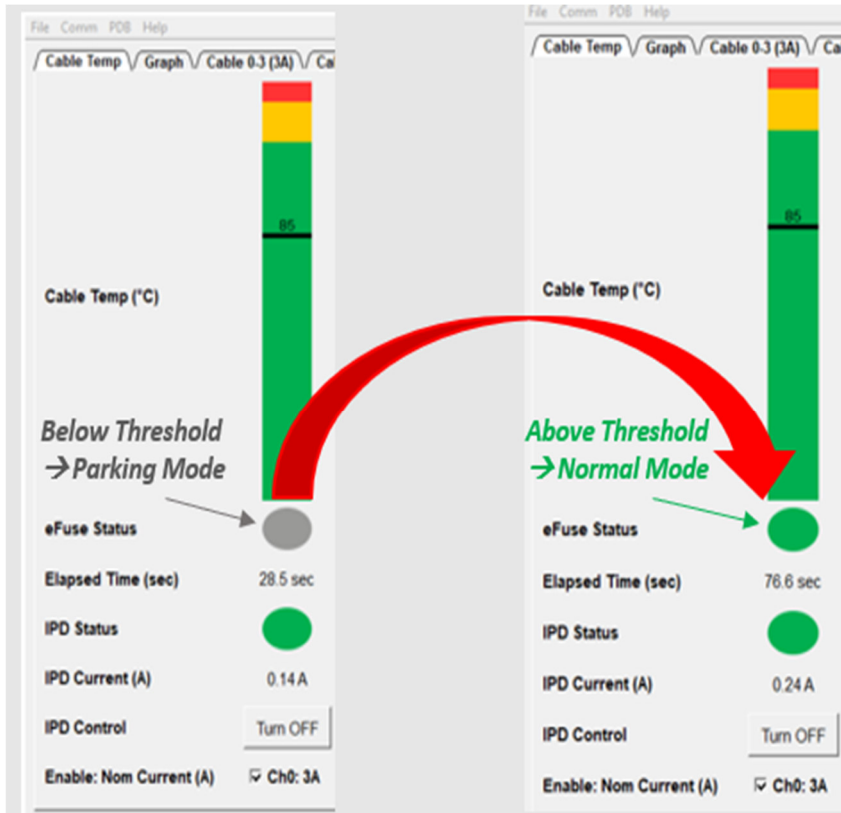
File Comm PDB Help

Cable Temp | Graph | Cable 0-3 (3A) | Ca

85

Cable Temp (°C)

Below Threshold
→Parking Mode

eFuse Status

Elapsed Time (sec) 28.5 sec

IPD Status

IPD Current (A) 0.14 A

IPD Control Turn OFF

Enable: Nom Current (A) ☑ Ch0: 3A

File Comm PDB Help

Cable Temp | Graph | Cable 0-3 (3A) | Ca

85

Cable Temp (°C)

Above Threshold
→Normal Mode

eFuse Status

Elapsed Time (sec) 76.6 sec

IPD Status

IPD Current (A) 0.24 A

IPD Control Turn OFF

Enable: Nom Current (A) ☑ Ch0: 3A